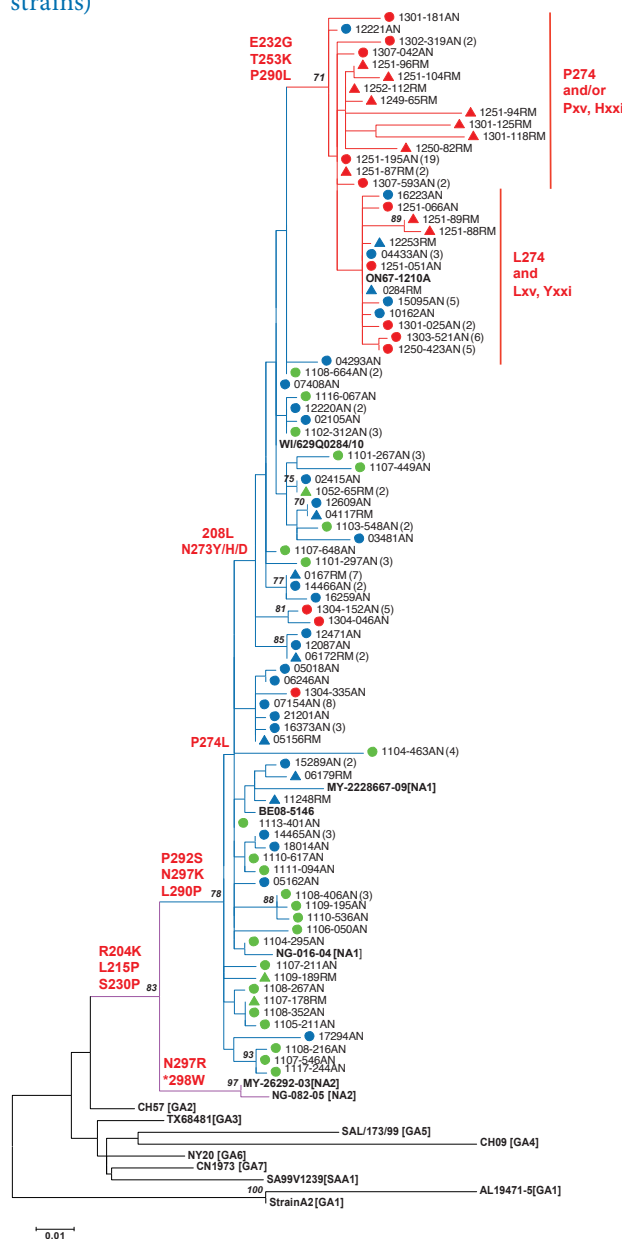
strains)

E232G
T253K
P290L

71

1301-181AN
12221AN
1302-319AN (2)
1307-042AN
1251-96RM
1251-104RM
1252-112RM
1249-65RM
1251-94RM
1301-125RM
1301-118RM
1250-82RM
1251-195AN (19)
1251-87RM (2)
1307-593AN (2)

P274
and/or
Pxv, Hxxi

16223AN
1251-066AN
89
1251-89RM
1251-88RM
12253RM
04433AN (3)
1251-051AN
ON67-1210A
0284RM
15095AN (5)
10162AN
1301-025AN (2)
1303-521AN (6)
1250-423AN (5)

L274
and
Lxv, Yxxi

04293AN
1108-664AN (2)
07408AN
1116-067AN
12220AN (2)
02105AN
1102-312AN (3)
WI/629Q0284/10
1101-267AN (3)
1107-449AN
75
02415AN
1052-65RM (2)
70
12609AN
04117RM
1103-548AN (2)
03481AN

208L
N273Y/H/D

1107-648AN
1101-297AN (3)
77
0167RM (7)
14466AN (2)
16259AN
81
1304-152AN (5)
1304-046AN
85
12471AN
12087AN
06172RM (2)
05018AN
06246AN
1304-335AN
07154AN (8)
21201AN
16373AN (3)
05156RM

P274L

1104-463AN (4)
15289AN (2)
06179RM
MY-2228667-09[NA1]
11248RM
BE08-5146
1113-401AN
14465AN (3)
18014AN
1110-617AN
1111-094AN
05162AN

P292S
N297K
L290P

78

1108-406AN (3)
88
1109-195AN
1110-536AN
1106-050AN
1104-295AN
NG-016-04 [NA1]
1107-211AN
1109-189RM
1108-267AN
1107-178RM
1108-352AN
1105-211AN
17294AN

R204K
L215P
S230P

83

93
1108-216AN
1107-546AN
1117-244AN

N297R
*298W

97
MY-26292-03[NA2]
NG-082-05 [NA2]

CH57 [GA2]
TX68481[GA3]
SAL/173/99 [GA5]
CH09 [GA4]
NY20 [GA6]
CN1973 [GA7]
SA99V1239[SAA1]
100
AL19471-5[GA1]
StrainA2 [GA1]

0.01